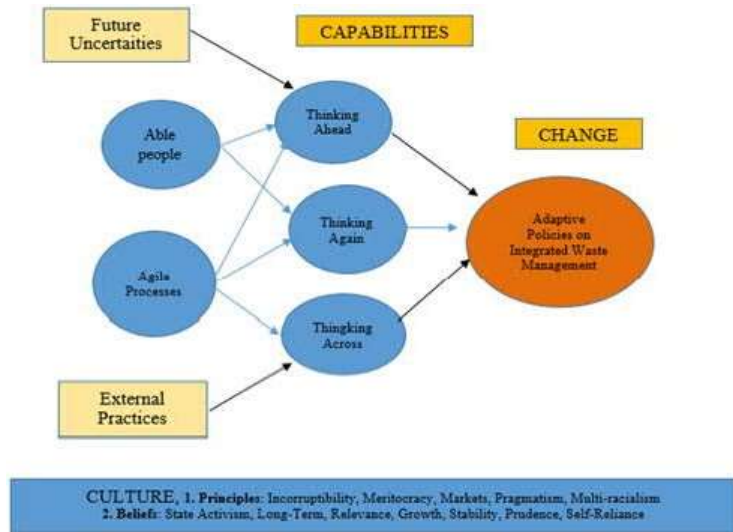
Future Uncertaities

CAPABILITIES

Able people

Thinking Ahead

CHANGE

Thinking Again

Adaptive Policies on Integrated Waste Management

Agile Processes

Thingking Across

External Practices

CULTURE, **1. Principles**: Incorruptibility, Meritocracy, Markets, Pragmatism, Multi-racialism
**2. Beliefs**: State Activism, Long-Term, Relevance, Growth, Stability, Prudence, Self-Reliance